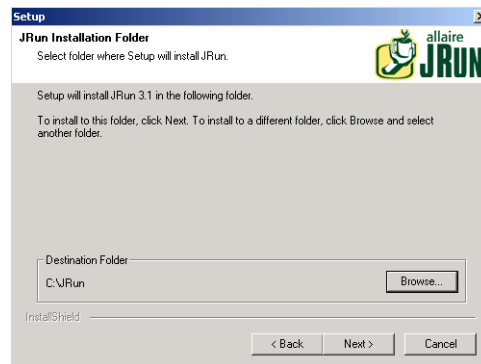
Setup

JRun Installation Folder

Select folder where Setup will install JRun.

allaire JRUN

Setup will install JRun 3.1 in the following folder.

To install to this folder, click Next. To install to a different folder, click Browse and select another folder.

Destination Folder

C:\JRun

Browse...

InstallShield

< Back

Next >

Cancel